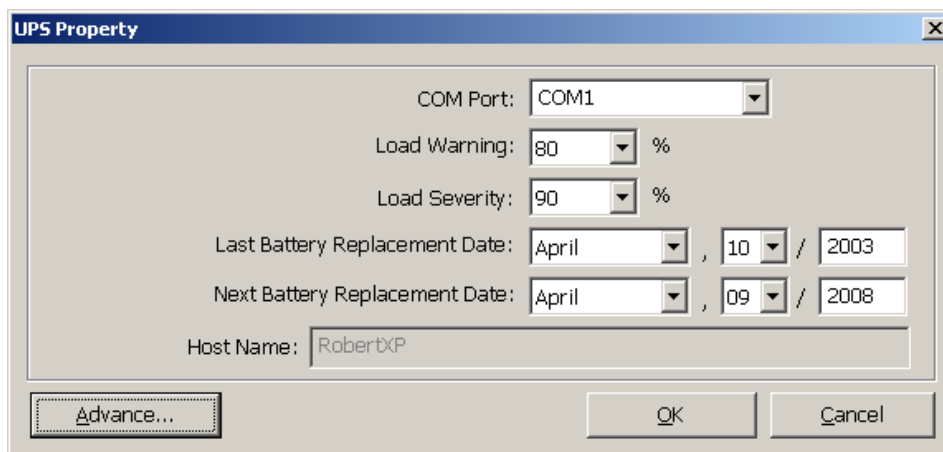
UPS Property

COM Port: COM1

Load Warning: 80 %

Load Severity: 90 %

Last Battery Replacement Date: April , 10 / 2003

Next Battery Replacement Date: April , 09 / 2008

Host Name: RobertXP

Advance...

OK

Cancel